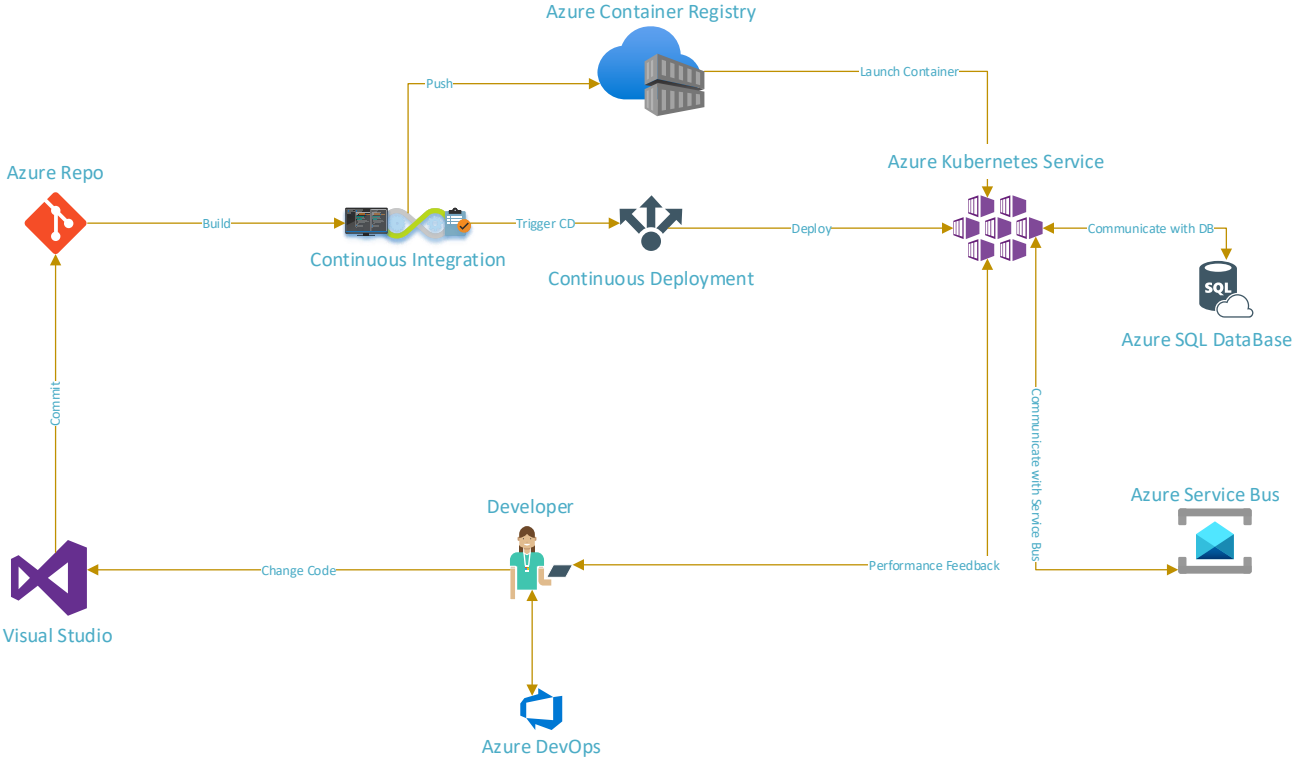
Azure Container Registry

Push

Launch Container

Azure Repo

Azure Kubernetes Service

Build

Trigger CD

Deploy

Communicate with DB

Continuous Integration

Continuous Deployment

SQL

Azure SQL DataBase

Commit

Communicate with Service Bus

Developer

Azure Service Bus

Change Code

Performance Feedback

Visual Studio

Azure DevOps